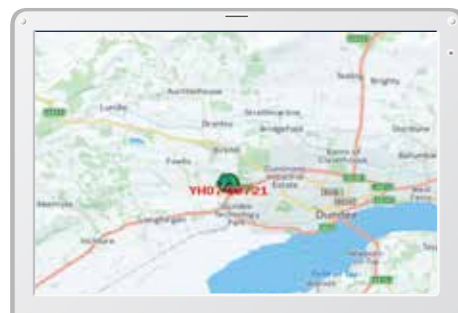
Auchterhouse
Lundie
Strathmartine
Tealing
Birkhill
Bridgefoot
Fowlis
YH0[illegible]721
Dundee
Longforgan
Dundee Technology Park
Kirkton Industrial Estate
Mains of Claverhouse
Broughty Ferry
Newport-on-Tay
Wormit
Invergowrie